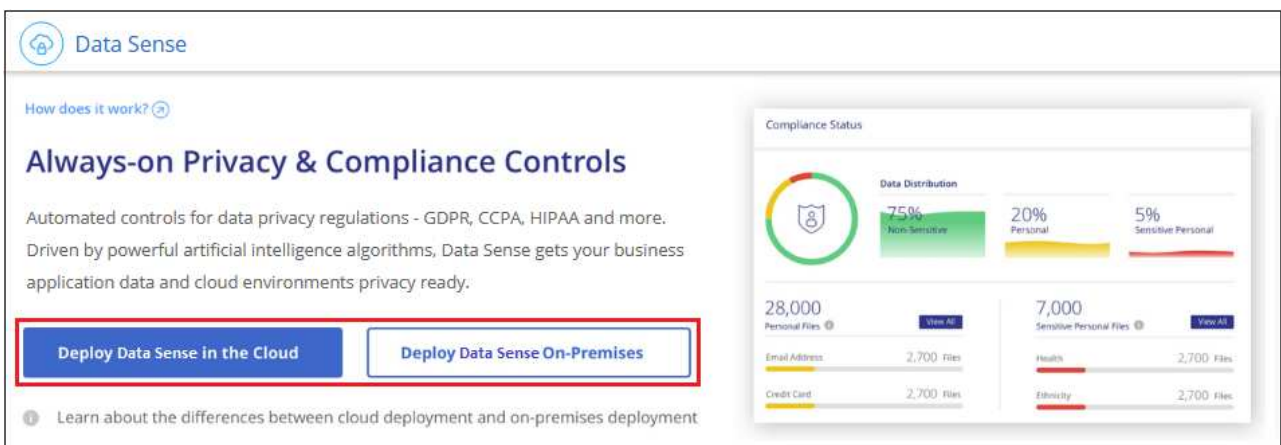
Data Sense

How does it work?

Always-on Privacy & Compliance Controls

Automated controls for data privacy regulations - GDPR, CCPA, HIPAA and more. Driven by powerful artificial intelligence algorithms, Data Sense gets your business application data and cloud environments privacy ready.

Deploy Data Sense in the Cloud

Deploy Data Sense On-Premises

Learn about the differences between cloud deployment and on-premises deployment

Compliance Status

Data Distribution

75%
Non-Sensitive

20%
Personal

5%
Sensitive Personal

28,000
Personal Files

View All

7,000
Sensitive Personal Files

View All

Email Address 2,700 Files

Health 2,700 Files

Credit Card 2,700 Files

Ethnicity 2,700 Files